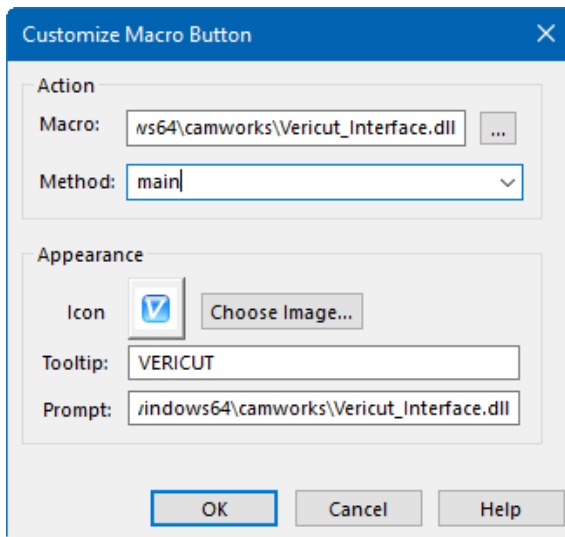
Customize Macro Button

Action

Macro: ws64\camworks\Vericut_Interface.dll ...

Method: main

Appearance

Icon Choose Image...

Tooltip: VERICUT

Prompt: /indows64\camworks\Vericut_Interface.dll

OK Cancel Help